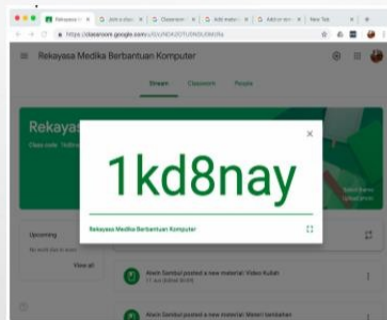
Rekayasa M | Add a class | Classroom | Add material | Add or rem | New Tab

https://classroom.google.com/u/0/c/NDk3OTU5NDU5MjRa

Rekayasa Medika Berbantuan Komputer

Stream Classwork People

Rekayas

Class code 1kd8nay

1kd8nay

Rekayasa Medika Berbantuan Komputer

Upcoming

No work due in soon

View all

Arwin Sambul posted a new material: Video Kuliah

Arwin Sambul posted a new material: Materi tambahan